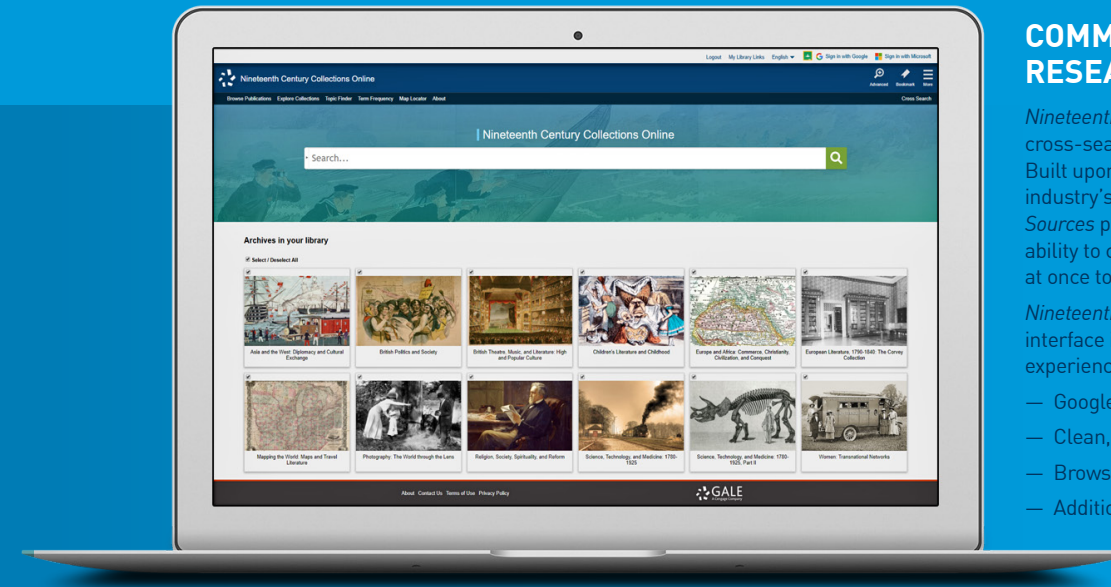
Logout My Library Links English Sign in with Google Sign in with Microsoft

Nineteenth Century Collections Online

Advanced Bookmark More

Browse Publications Explore Collections Topic Finder Term Frequency Map Locator About

Cross Search

Nineteenth Century Collections Online

Search...

Archives in your library

Select / Deselect All

Asia and the West: Diplomacy and Cultural Exchange

British Politics and Society

British Theatre, Music, and Literature: High and Popular Culture

Children's Literature and Childhood

Europe and Africa: Commerce, Christianity, Civilization, and Conquest

European Literature, 1790-1840: The Corvey Collection

Mapping the World: Maps and Travel Literature

Photography: The World through the Lens

Religion, Society, Spirituality, and Reform

Science, Technology, and Medicine: 1780-1925

Science, Technology, and Medicine: 1780-1925, Part II

Women: Transnational Networks

About Contact Us Terms of Use Privacy Policy

GALE
A Cengage Company

COMM
RESEA

Nineteent
cross-sea
Built upon
industry's
Sources p
ability to c
at once to

Nineteent
interface
experienc

— Google
— Clean,
— Brows
— Additic